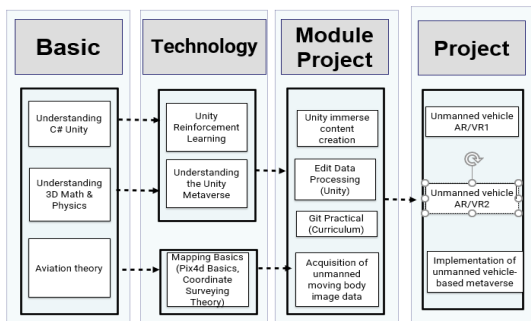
Basic

Understanding C# Unity

Understanding 3D Math & Physics

Aviation theory

Technology

Unity Reinforcement Learning

Understanding the Unity Metaverse

Mapping Basics (Pix4d Basics, Coordinate Surveying Theory)

Module Project

Unity immerse content creation

Edit Data Processing (Unity)

Git Practical (Curriculum)

Acquisition of unmanned moving body image data

Project

Unmanned vehicle AR/VR1

Unmanned vehicle AR/VR2

Implementation of unmanned vehicle-based metaverse